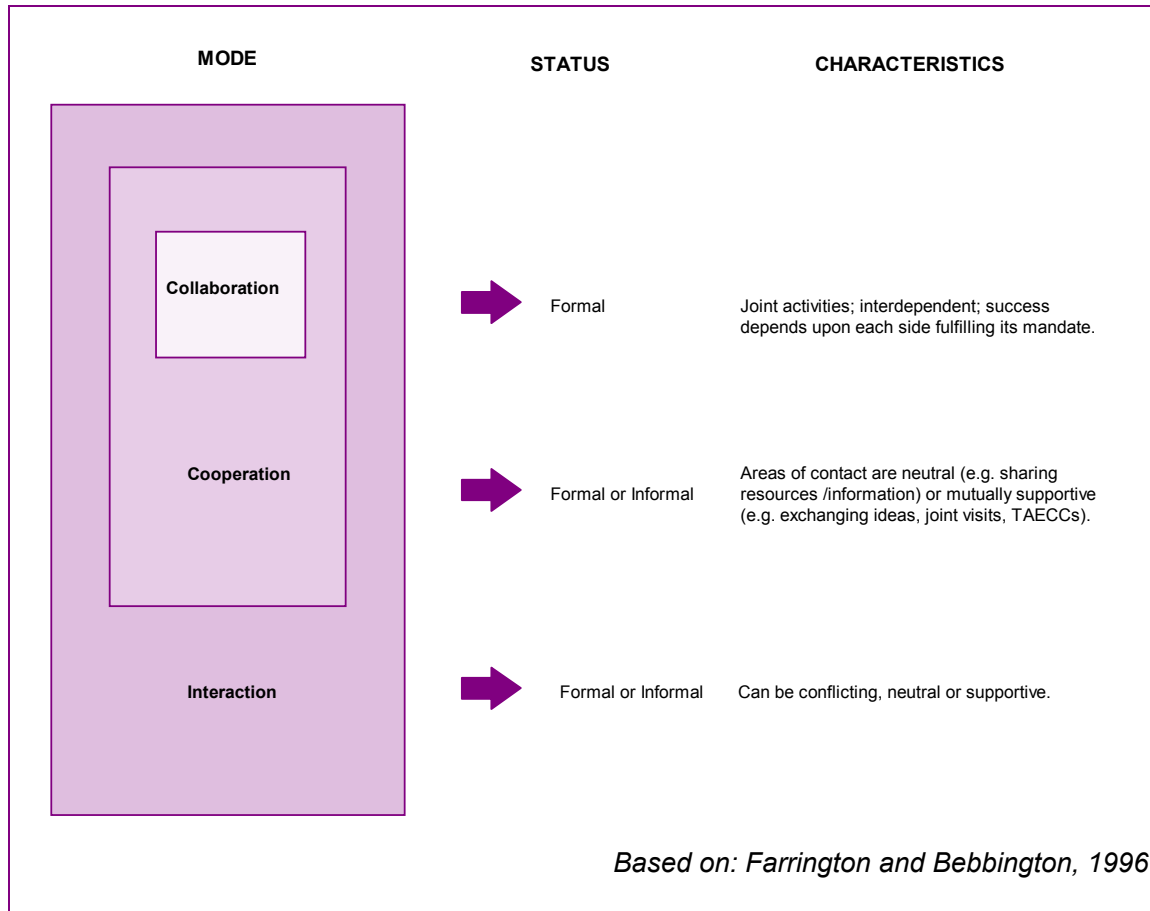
MODE

STATUS

CHARACTERISTICS

Collaboration

Formal

Joint activities; interdependent; success depends upon each side fulfilling its mandate.

Cooperation

Formal or Informal

Areas of contact are neutral (e.g. sharing resources /information) or mutually supportive (e.g. exchanging ideas, joint visits, TAECCs).

Interaction

Formal or Informal

Can be conflicting, neutral or supportive.

Based on: Farrington and Bebbington, 1996